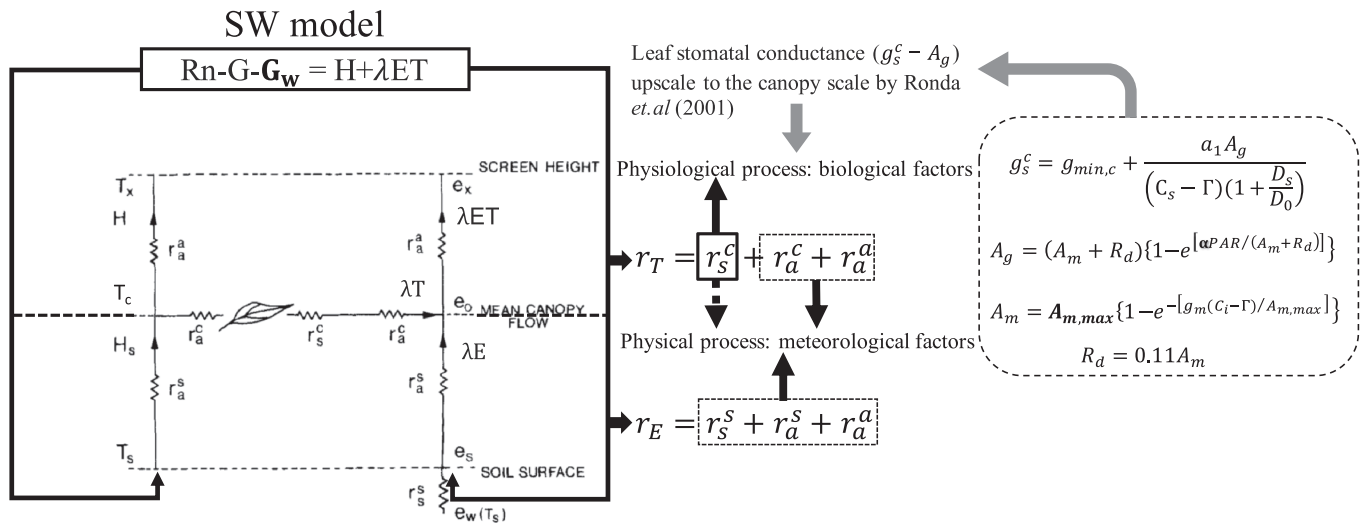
SW model

Rn-G-$\mathbf{G_w}$ = H+$\lambda$ET

SCREEN HEIGHT

$T_x$

H

$r_a^a$

$T_c$

$r_a^c$

$r_s^c$

$r_a^c$

$\lambda T$

$e_o$

MEAN CANOPY FLOW

$H_s$

$r_a^s$

$T_s$

$e_x$

$\lambda$ET

$r_a^a$

$\lambda E$

$r_a^s$

$e_s$

SOIL SURFACE

$r_s^s$

$e_w(T_s)$

Leaf stomatal conductance ($g_s^c - A_g$) upscale to the canopy scale by Ronda et.al (2001)

Physiological process: biological factors

$r_T = r_s^c + r_a^c + r_a^a$

Physical process: meteorological factors

$r_E = r_s^s + r_a^s + r_a^a$

$g_s^c = g_{min,c} + \frac{a_1 A_g}{(C_s - \Gamma)(1 + \frac{D_s}{D_0})}$

$A_g = (A_m + R_d)\{1 - e^{[\alpha PAR/(A_m + R_d)]}\}$

$A_m = \boldsymbol{A_{m,max}}\{1 - e^{-[g_m(C_i - \Gamma)/A_{m,max}]}\}$

$R_d = 0.11A_m$